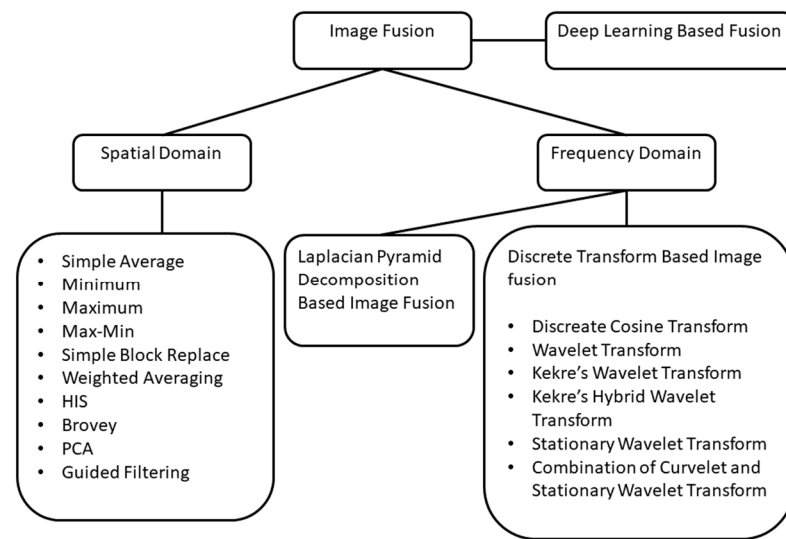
Image Fusion

Deep Learning Based Fusion

Spatial Domain

Frequency Domain

- Simple Average
- Minimum
- Maximum
- Max-Min
- Simple Block Replace
- Weighted Averaging
- HIS
- Brovey
- PCA
- Guided Filtering

Laplacian Pyramid Decomposition Based Image Fusion

Discrete Transform Based Image fusion

- Discreate Cosine Transform
- Wavelet Transform
- Kekre's Wavelet Transform
- Kekre's Hybrid Wavelet Transform
- Stationary Wavelet Transform
- Combination of Curvelet and Stationary Wavelet Transform